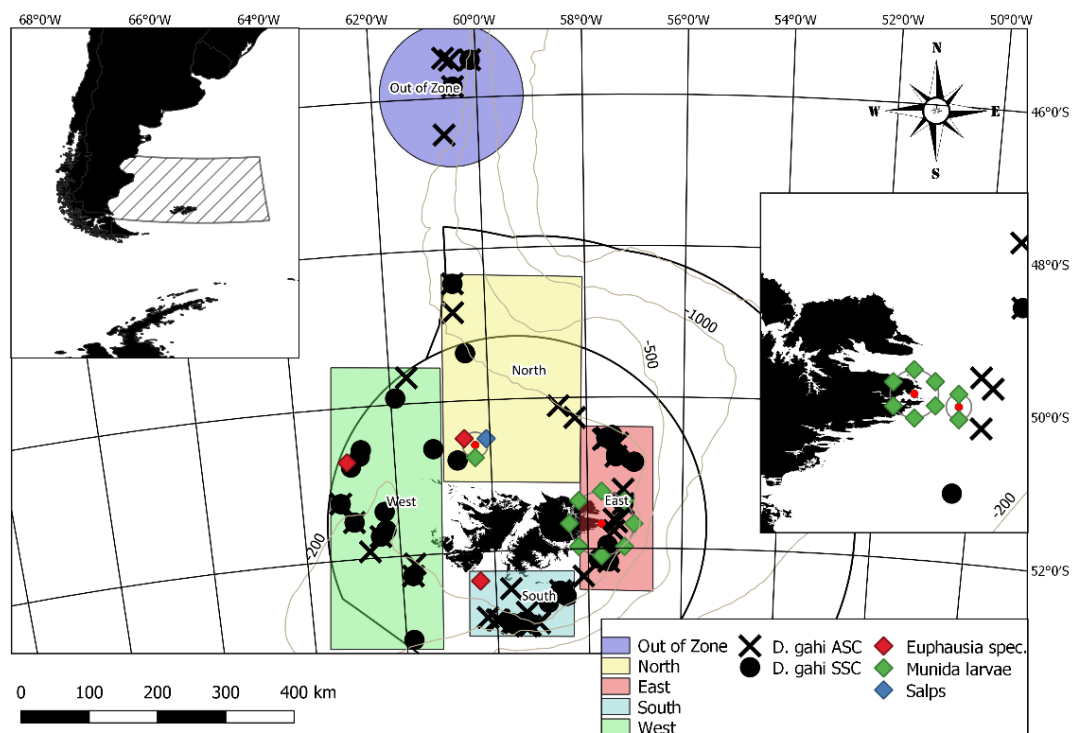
68°0'W 66°0'W 64°0'W 62°0'W 60°0'W 58°0'W 56°0'W 54°0'W 52°0'W 50°0'W

N
W E
S

46°0'S
48°0'S
50°0'S
52°0'S

Out of Zone
North
West
East
South

-1000
-500
-200
-200

0 100 200 300 400 km

Out of Zone
North
East
South
West

D. gahi ASC
D. gahi SSC

Euphausia spec.
Munida larvae
Salps